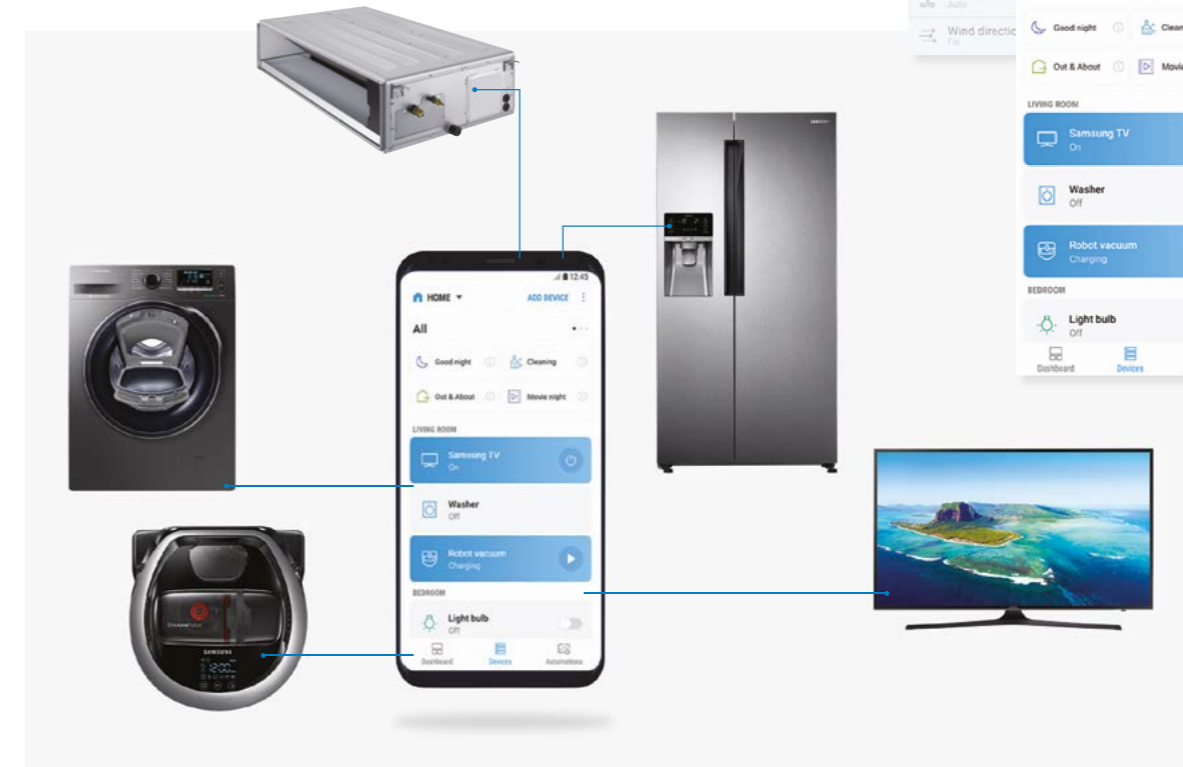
auto Auto

Wind directio
Fix

Good night
Clean
Out & About
Movie

LIVING ROOM

Samsung TV
On

Washer
Off

Robot vacuum
Charging

BEDROOM

Light bulb
Off

Dashboard
Devices

12:45

HOME
ADD DEVICE

All

Good night
Cleaning
Out & About
Movie night

LIVING ROOM

Samsung TV
On

Washer
Off

Robot vacuum
Charging

BEDROOM

Light bulb
Off

Dashboard
Devices
Automations

SAMSUNG